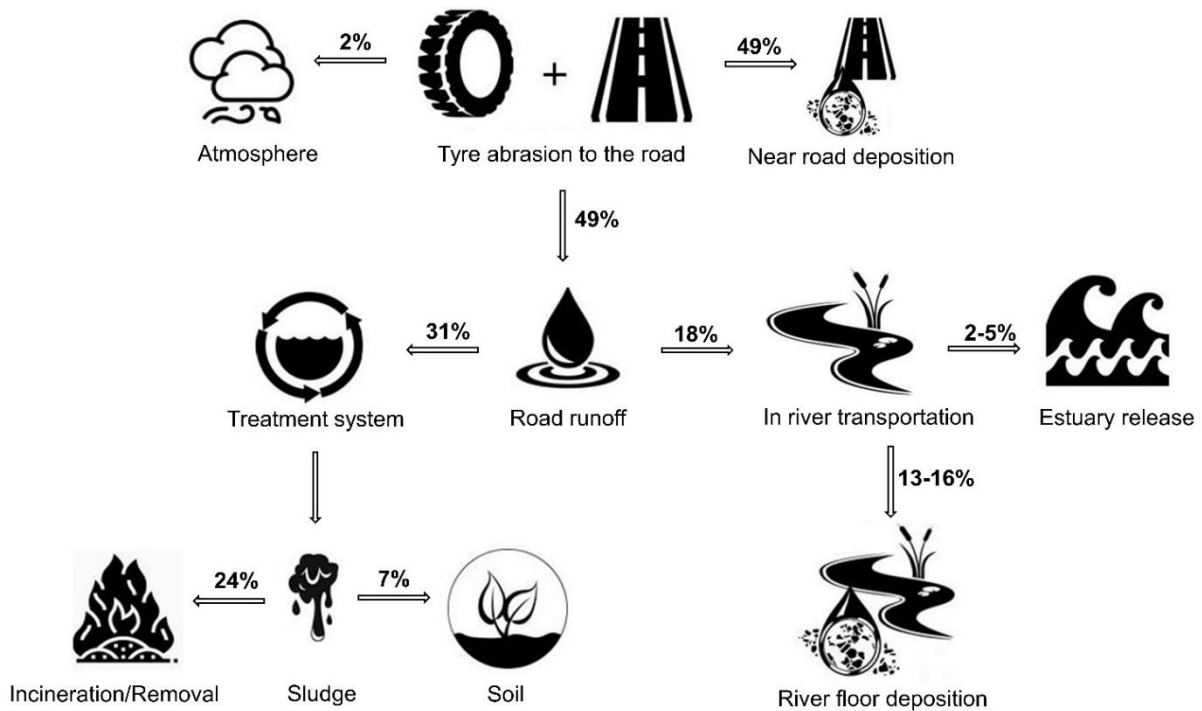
2%

+

49%

Atmosphere

Tyre abrasion to the road

Near road deposition

49%

31%

18%

2-5%

Treatment system

Road runoff

In river transportation

Estuary release

13-16%

24%

7%

Incineration/Removal

Sludge

Soil

River floor deposition